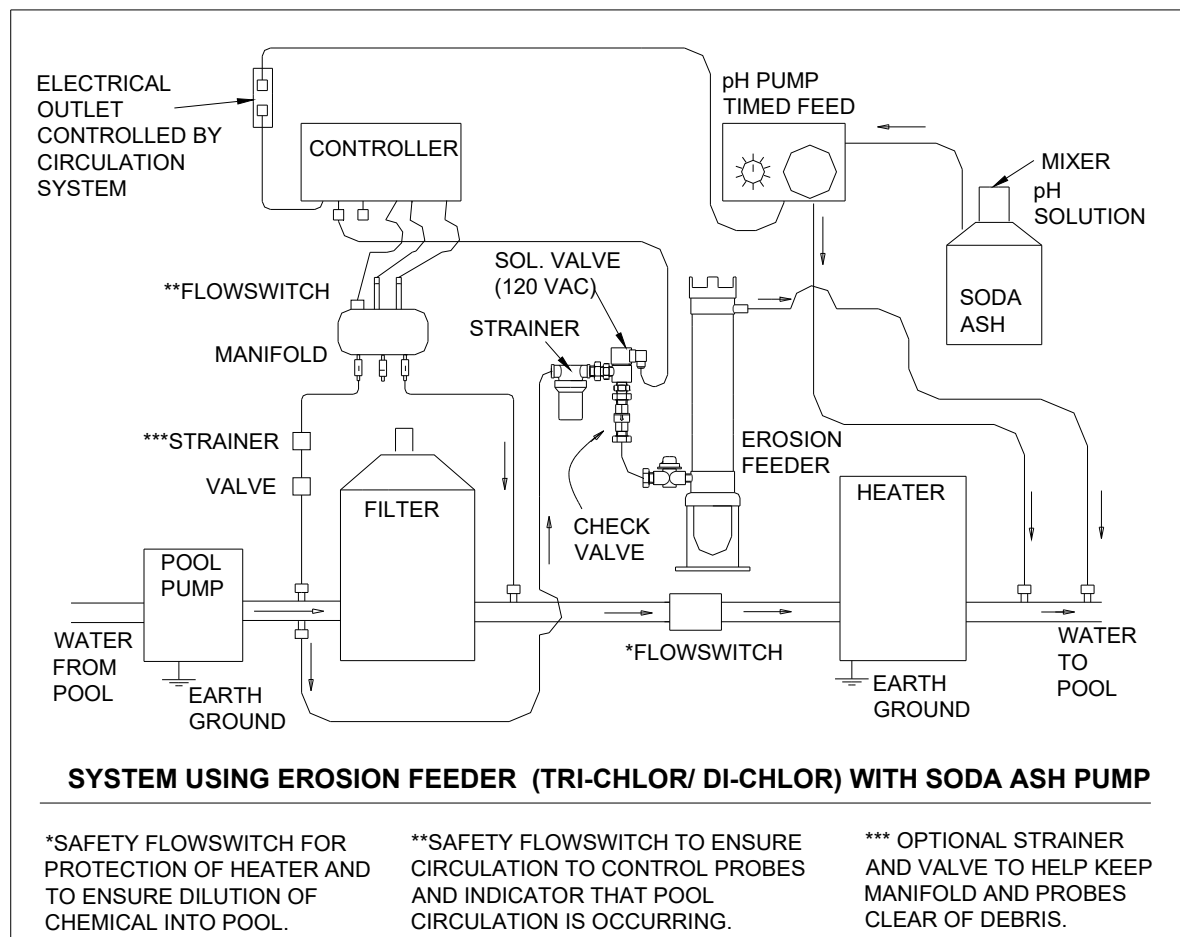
ELECTRICAL OUTLET CONTROLLED BY CIRCULATION SYSTEM

CONTROLLER

pH PUMP TIMED FEED

MIXER

pH SOLUTION

SODA ASH

SOL. VALVE (120 VAC)

**FLOWSWITCH

STRAINER

MANIFOLD

***STRAINER

VALVE

FILTER

EROSION FEEDER

CHECK VALVE

HEATER

POOL PUMP

WATER FROM POOL

EARTH GROUND

*FLOWSWITCH

EARTH GROUND

WATER TO POOL

SYSTEM USING EROSION FEEDER (TRI-CHLOR/ DI-CHLOR) WITH SODA ASH PUMP

*SAFETY FLOWSWITCH FOR PROTECTION OF HEATER AND TO ENSURE DILUTION OF CHEMICAL INTO POOL.

**SAFETY FLOWSWITCH TO ENSURE CIRCULATION TO CONTROL PROBES AND INDICATOR THAT POOL CIRCULATION IS OCCURRING.

*** OPTIONAL STRAINER AND VALVE TO HELP KEEP MANIFOLD AND PROBES CLEAR OF DEBRIS.